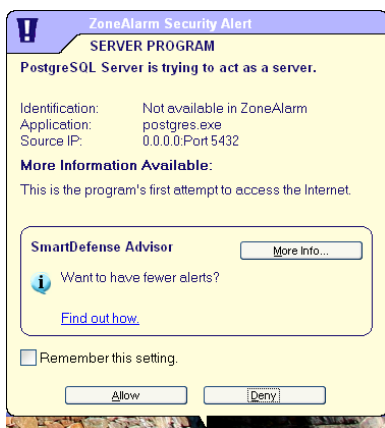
ZoneAlarm Security Alert

SERVER PROGRAM

PostgreSQL Server is trying to act as a server.

| | |
|---|---|
| Identification: | Not available in ZoneAlarm |
| Application: | postgres.exe |
| Source IP: | 0.0.0.0:Port 5432 |

More Information Available:

This is the program's first attempt to access the Internet.

SmartDefense Advisor

More Info...

Want to have fewer alerts?

Find out how.

Remember this setting.

Allow

Deny